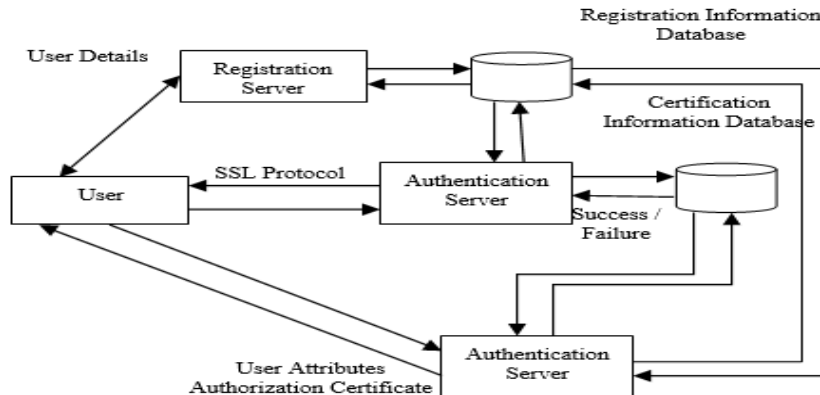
Registration Information Database

User Details

Registration Server

Certification Information Database

SSL Protocol

User

Authentication Server

Success / Failure

User Attributes Authorization Certificate

Authentication Server